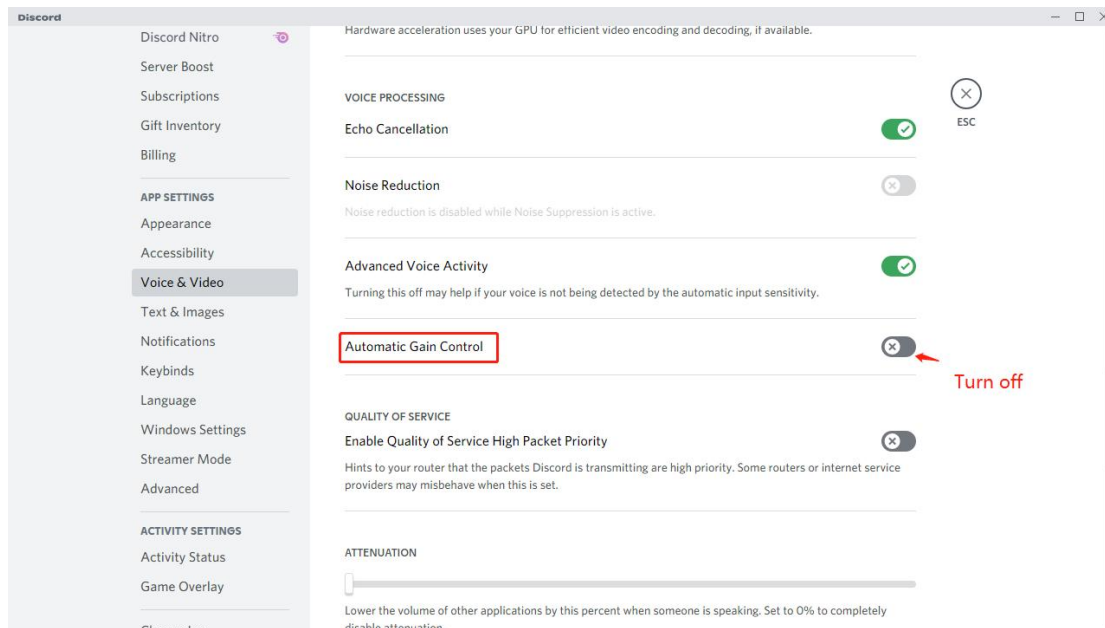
Discord

Discord Nitro
Server Boost
Subscriptions
Gift Inventory
Billing

APP SETTINGS
Appearance
Accessibility
Voice & Video
Text & Images
Notifications
Keybinds
Language
Windows Settings
Streamer Mode
Advanced

ACTIVITY SETTINGS
Activity Status
Game Overlay
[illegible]

Hardware acceleration uses your GPU for efficient video encoding and decoding, if available.

ESC

VOICE PROCESSING
Echo Cancellation

Noise Reduction
Noise reduction is disabled while Noise Suppression is active.

Advanced Voice Activity
Turning this off may help if your voice is not being detected by the automatic input sensitivity.

Automatic Gain Control

Turn off

QUALITY OF SERVICE
Enable Quality of Service High Packet Priority
Hints to your router that the packets Discord is transmitting are high priority. Some routers or internet service providers may misbehave when this is set.

ATTENUATION
Lower the volume of other applications by this percent when someone is speaking. Set to 0% to completely disable attenuation.